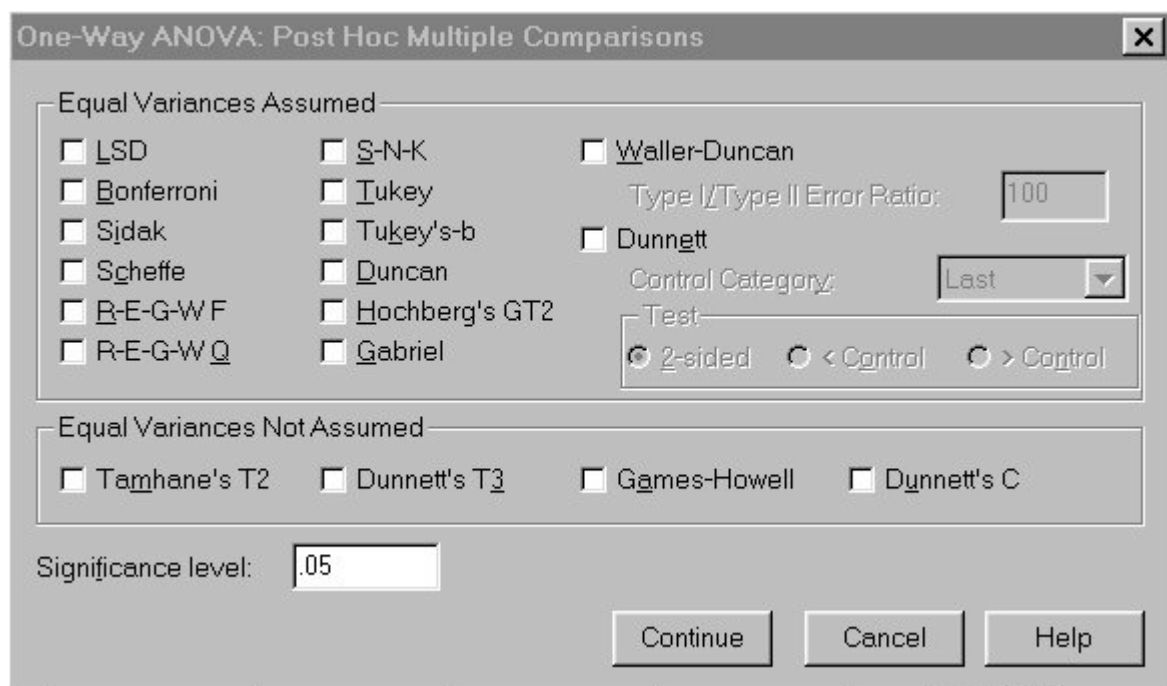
One-Way ANOVA: Post Hoc Multiple Comparisons

×

Equal Variances Assumed

LSD
Bonferroni
Sidak
Scheffe
R-E-G-W F
R-E-G-W Q

S-N-K
Tukey
Tukey's-b
Duncan
Hochberg's GT2
Gabriel

Waller-Duncan
Type I/Type II Error Ratio: 100
Dunnett
Control Category: Last
Test
2-sided
< Control
> Control

Equal Variances Not Assumed

Tamhane's T2
Dunnett's T3
Games-Howell
Dunnett's C

Significance level: .05

Continue
Cancel
Help